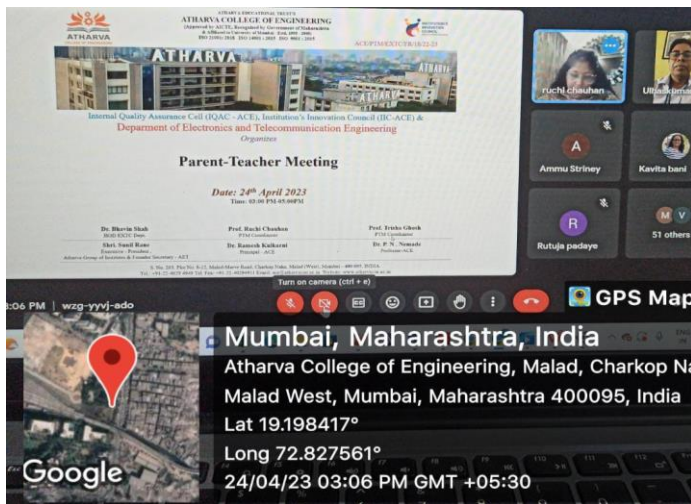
ATHARVA EDUCATIONAL TRUST'S
ATHARVA COLLEGE OF ENGINEERING
(Approved by AICTE, Recognized by Government of Maharashtra & Affiliated to University of Mumbai)

ATHARVA

ACE/PTM/EXTC/TR/2022-23

ATHARVA

Internal Quality Assurance Cell (IQAC - ACE), Institution's Innovation Council (IIC-ACE) &
Department of Electronics and Telecommunication Engineering
Organizes

Parent-Teacher Meeting

Date: 24th April 2023
Time: 03:00 PM-05:00PM

Dr. Bhavin Shah
HOD EXTC Dept.

Prof. Ruchi Chauhan
PTM Coordinator

Prof. Trisha Ghosh
PTM Coordinator

Shri. Sunil Rane
Executive President, Atharva Group of Institutes & Founder Secretary - ACE

Dr. Ramesh Kulkarni
Principal - ACE

Dr. P. N. Nemade
Professor ACE

ruchi chauhan
Ultimate
A
Ammu Striney
Kavita bani
R
Rutuja padaye
M V
51 others

3:06 PM | wzg-yyvj-ado

Turn on camera (ctrl + e)

GPS Map

Mumbai, Maharashtra, India
Atharva College of Engineering, Malad, Charkop Na
Malad West, Mumbai, Maharashtra 400095, India
Lat 19.198417°
Long 72.827561°
24/04/23 03:06 PM GMT +05:30

Google